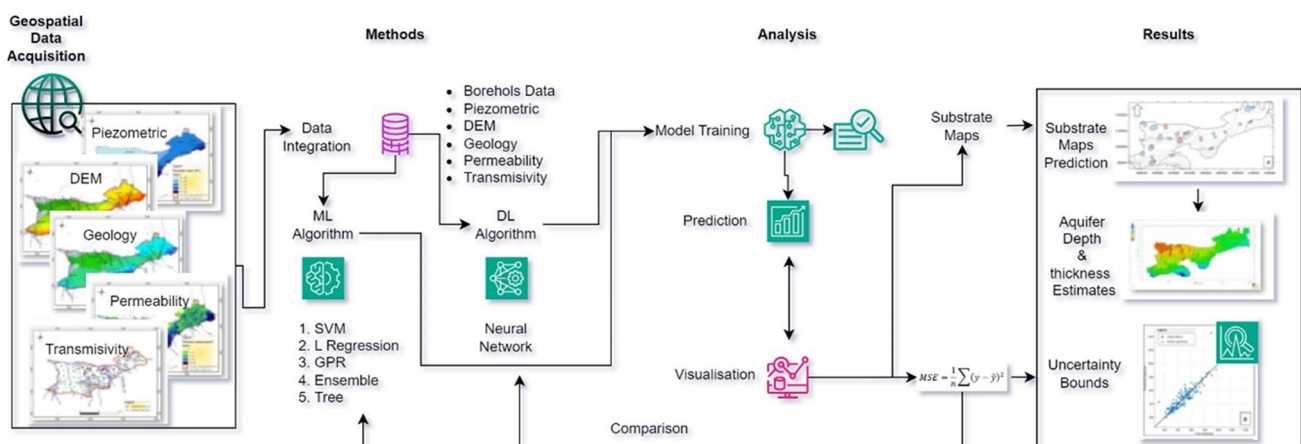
Geospatial Data Acquisition

Methods

Analysis

Results

Piezometric

DEM

Geology

Permeability

Transmisivity

Data Integration

- Borehols Data
- Piezometric
- DEM
- Geology
- Permeability
- Transmisivity

ML Algorithm

DL Algorithm

1. SVM
2. L Regression
3. GPR
4. Ensemble
5. Tree

Neural Network

Model Training

Prediction

Visualisation

Comparison

Substrate Maps

$MSE = \frac{1}{n}\sum(y-\hat{y})^2$

Substrate Maps Prediction

Aquifer Depth & thickness Estimates

Uncertainty Bounds